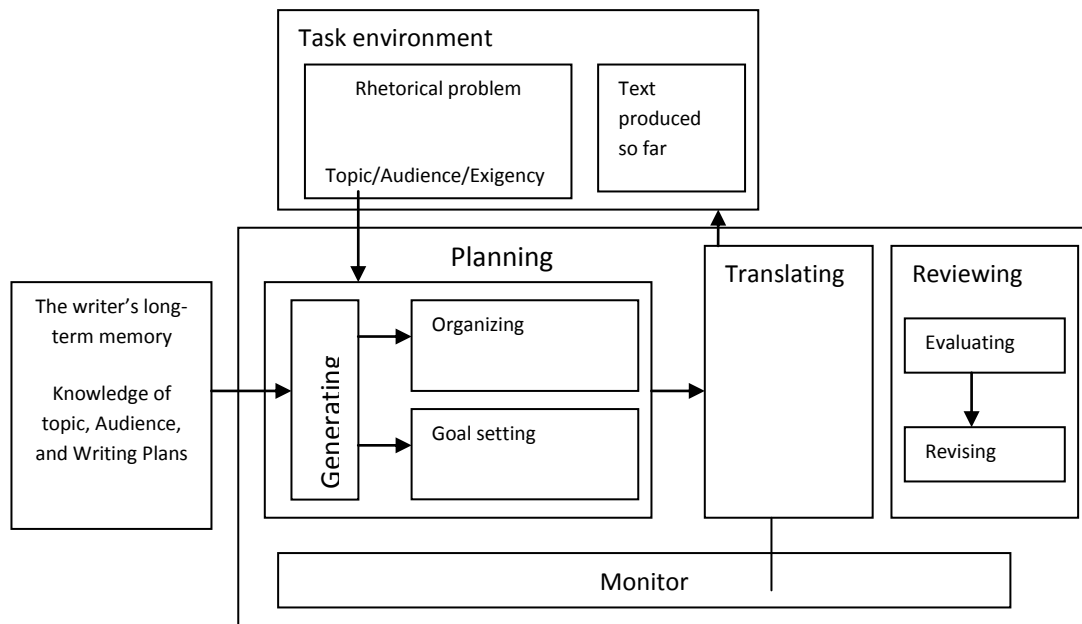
Task environment

Rhetorical problem

Topic/Audience/Exigency

Text produced so far

Planning

The writer's long-term memory

Knowledge of topic, Audience, and Writing Plans

Generating

Organizing

Goal setting

Translating

Reviewing

Evaluating

Revising

Monitor